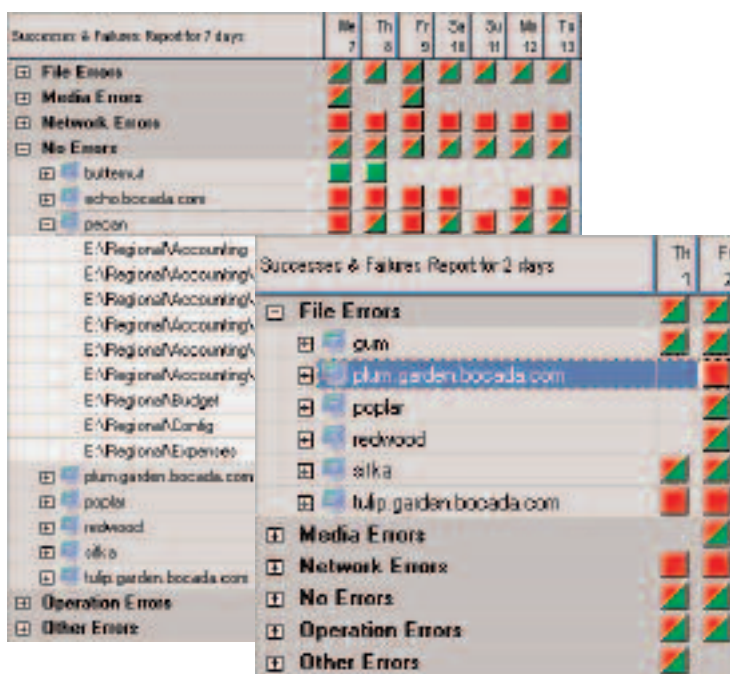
Successes & Failures Report for 7 days

| We 7 | Th 8 | Fr 9 | Sa 10 | Su 11 | Mo 12 | Tu 13 |
|---|---|---|---|---|---|---|

File Errors
Media Errors
Network Errors
No Errors
butternut
echo.bocada.com
pecan
E:\Regional\Accounting
E:\Regional\Accounting\
E:\Regional\Accounting\
E:\Regional\Accounting\
E:\Regional\Accounting\
E:\Regional\Accounting\
E:\Regional\Budget
E:\Regional\Config
E:\Regional\Expenses
plum.garden.bocada.com
poplar
redwood
sitka
tulip.garden.bocada.com
Operation Errors
Other Errors

Successes & Failures Report for 2 days

| Th 1 | F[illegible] |
|---|---|

File Errors
gum
plum.garden.bocada.com
poplar
redwood
sitka
tulip.garden.bocada.com
Media Errors
Network Errors
No Errors
Operation Errors
Other Errors